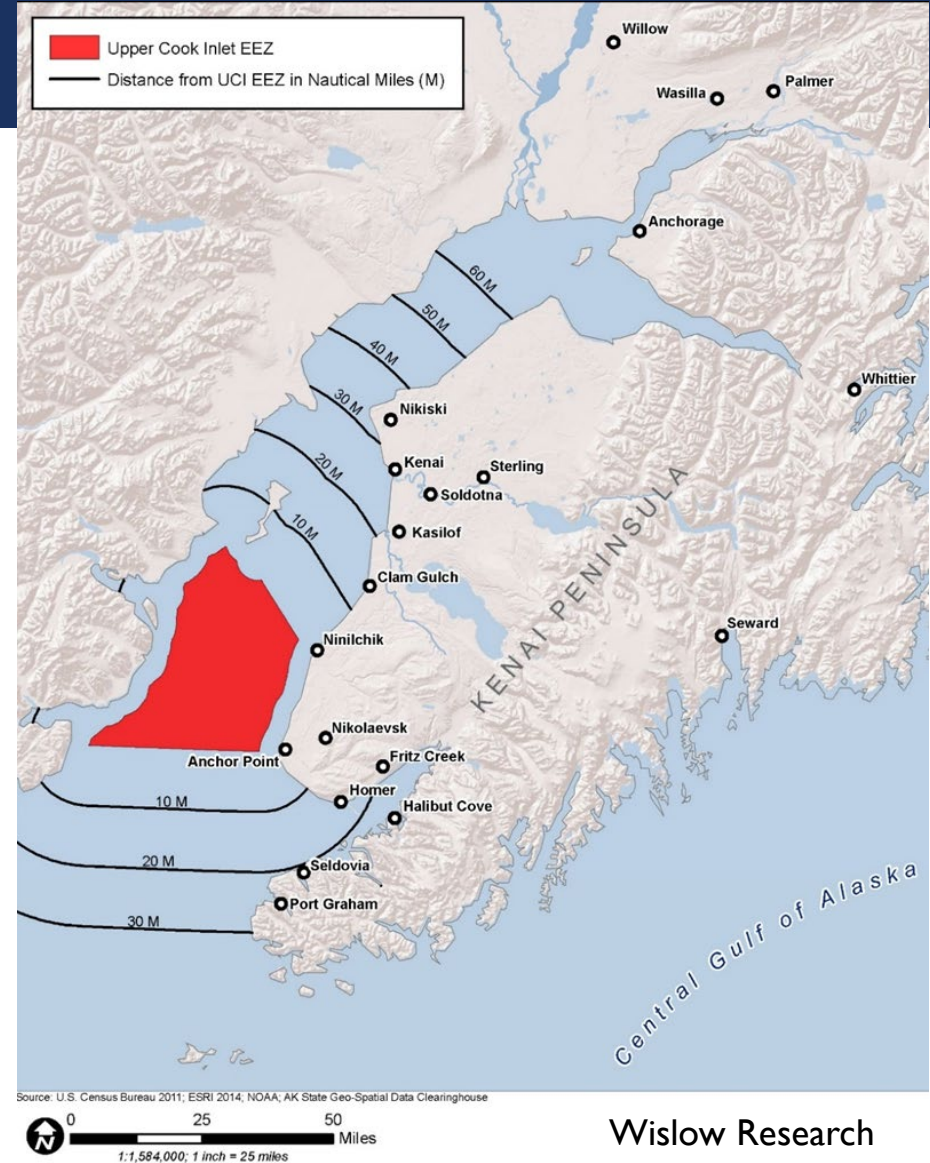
Upper Cook Inlet EEZ
Distance from UCI EEZ in Nautical Miles (M)

Willow
Wasilla
Palmer
Anchorage
Whittier
60 M
50 M
40 M
30 M
20 M
10 M
Nikiski
Kenai
Sterling
Soldotna
Kasilof
Clam Gulch
KENAI PENINSULA
Seward
Ninilchik
Nikolaevsk
Anchor Point
Fritz Creek
Homer
Halibut Cove
10 M
20 M
Seldovia
Port Graham
30 M
Central Gulf of Alaska

Source: U.S. Census Bureau 2011; ESRI 2014; NOAA; AK State Geo-Spatial Data Clearinghouse
N
0 25 50 Miles
1:1,584,000; 1 inch = 25 miles

Wislow Research